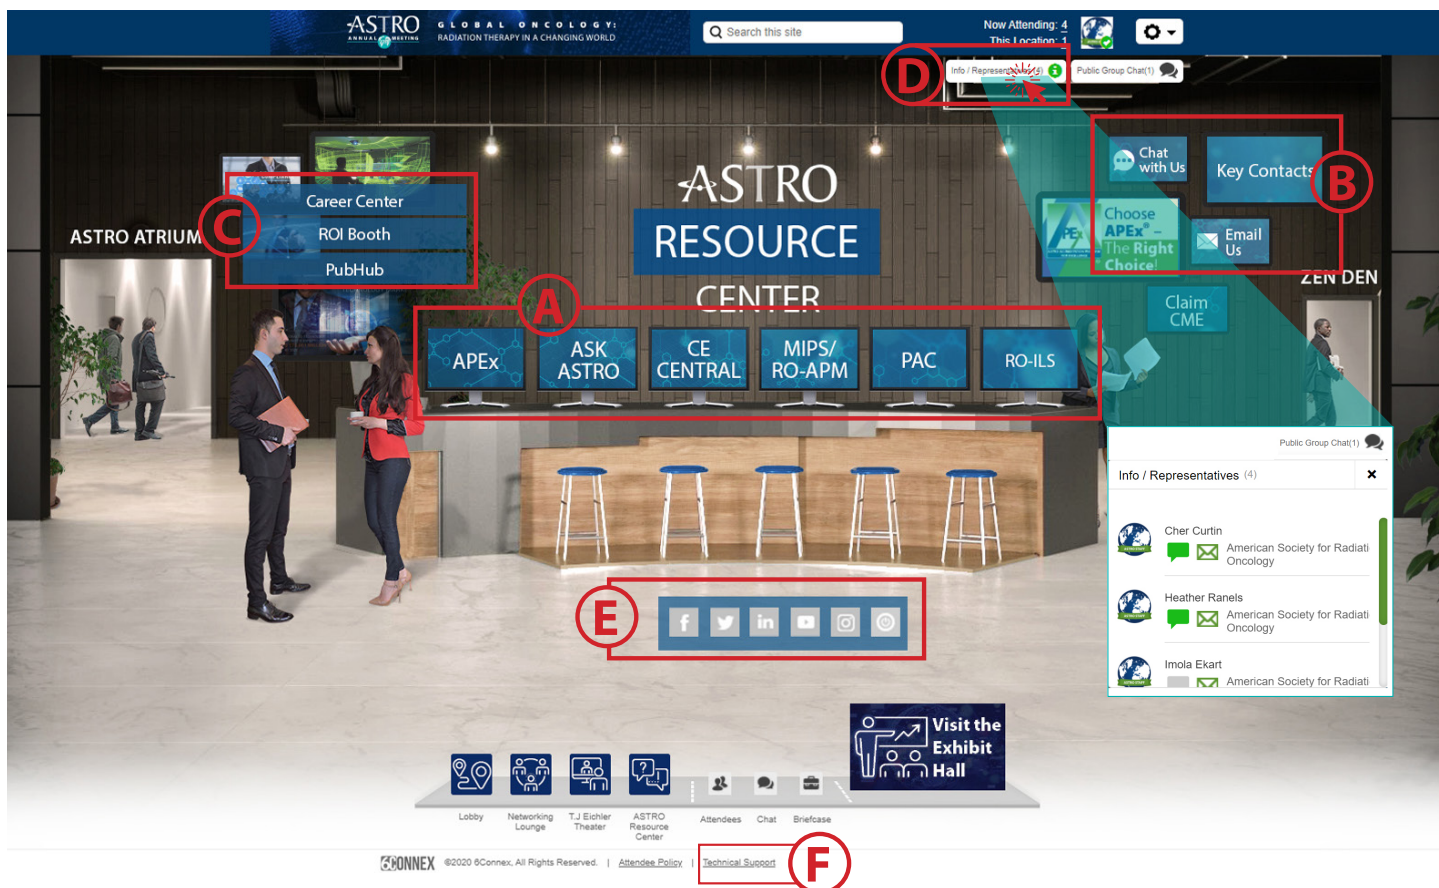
ASTRO ANNUAL MEETING GLOBAL ONCOLOGY: RADIATION THERAPY IN A CHANGING WORLD

Search this site

Now Attending: 4
This Location: 1

D

Info / Represen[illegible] Public Group Chat(1)

Chat with Us

Key Contacts

B

Choose APEx – The Right Choice

Email Us

Career Center
ROI Booth
PubHub

C

ASTRO ATRIUM

ASTRO
RESOURCE
CENTER

ZEN DEN

Claim CME

A

APEx
ASK ASTRO
CE CENTRAL
MIPS/ RO-APM
PAC
RO-ILS

Public Group Chat(1)

Info / Representatives (4)

×

Cher Curtin
American Society for Radiati Oncology

Heather Ranels
American Society for Radiati Oncology

Imola Ekart
American Society for Radiati

E

Visit the Exhibit Hall

Lobby
Networking Lounge
TJ Eichler Theater
ASTRO Resource Center
Attendees
Chat
Briefcase

6CONNEX ©2020 6Connex, All Rights Reserved. | Attendee Policy | Technical Support

F